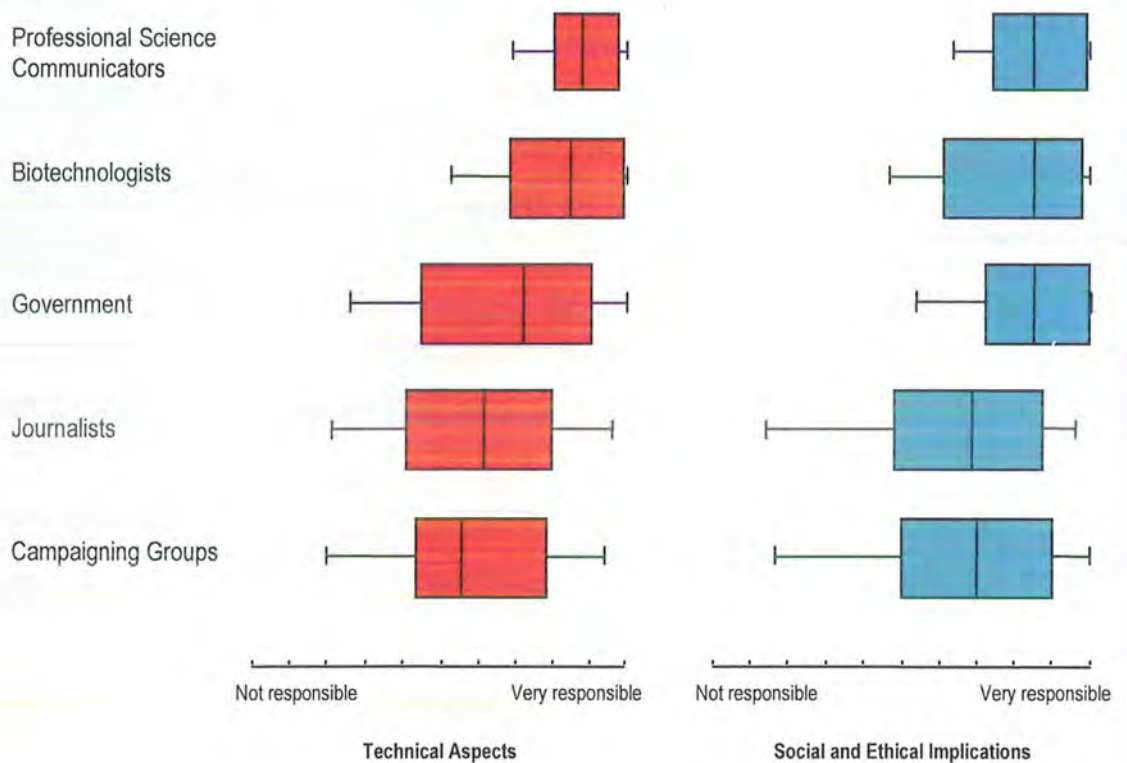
Professional Science Communicators

Biotechnologists

Government

Journalists

Campaigning Groups

Not responsible

Very responsible

Technical Aspects

Not responsible

Very responsible

Social and Ethical Implications